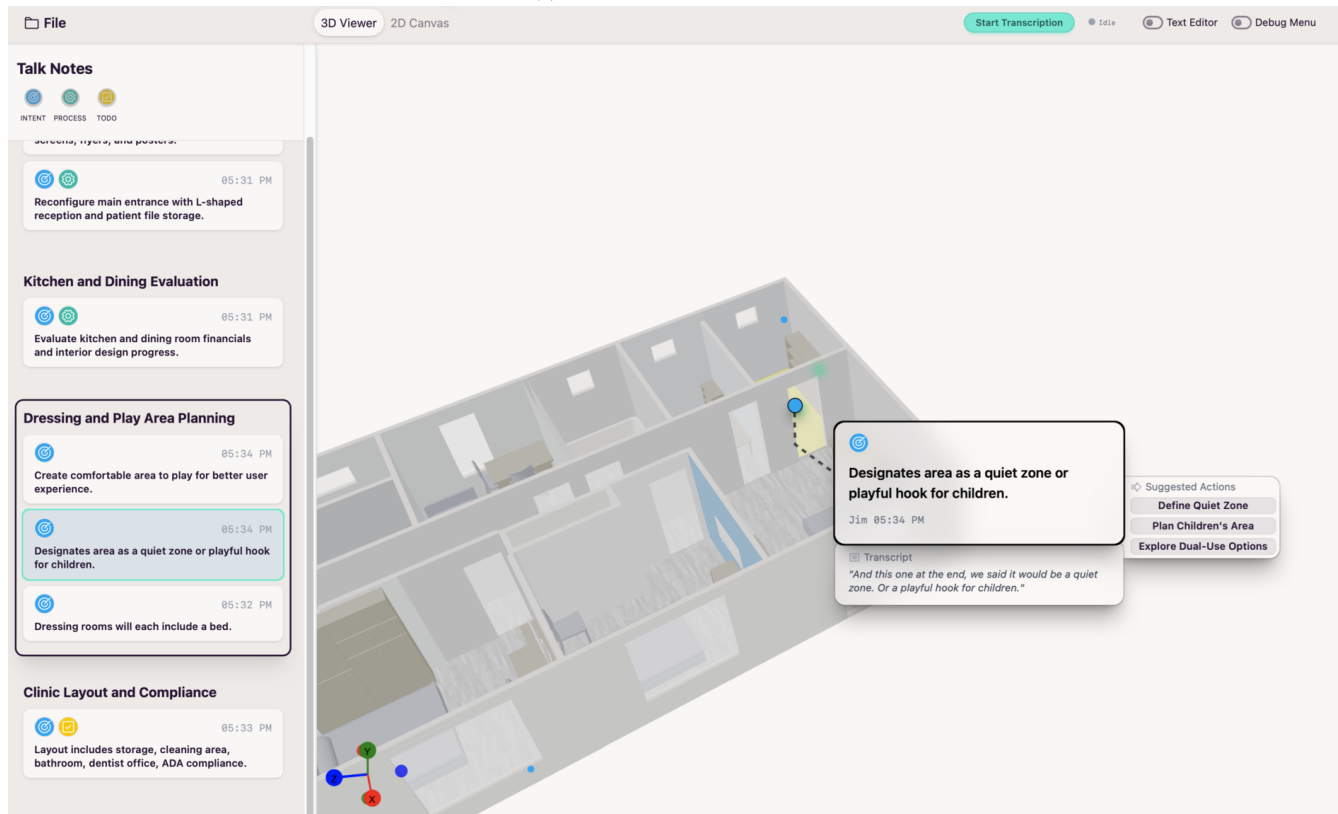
File

3D Viewer 2D Canvas

Start Transcription Idle Text Editor Debug Menu

Talk Notes

INTENT PROCESS TODO

screens, flyers, and posters.

05:31 PM
Reconfigure main entrance with L-shaped reception and patient file storage.

Kitchen and Dining Evaluation

05:31 PM
Evaluate kitchen and dining room financials and interior design progress.

Dressing and Play Area Planning

05:34 PM
Create comfortable area to play for better user experience.

05:34 PM
Designates area as a quiet zone or playful hook for children.

05:32 PM
Dressing rooms will each include a bed.

Clinic Layout and Compliance

05:33 PM
Layout includes storage, cleaning area, bathroom, dentist office, ADA compliance.

Designates area as a quiet zone or playful hook for children.

Jim 05:34 PM

Transcript
"And this one at the end, we said it would be a quiet zone. Or a playful hook for children."

Suggested Actions
Define Quiet Zone
Plan Children's Area
Explore Dual-Use Options

Y
Z
X